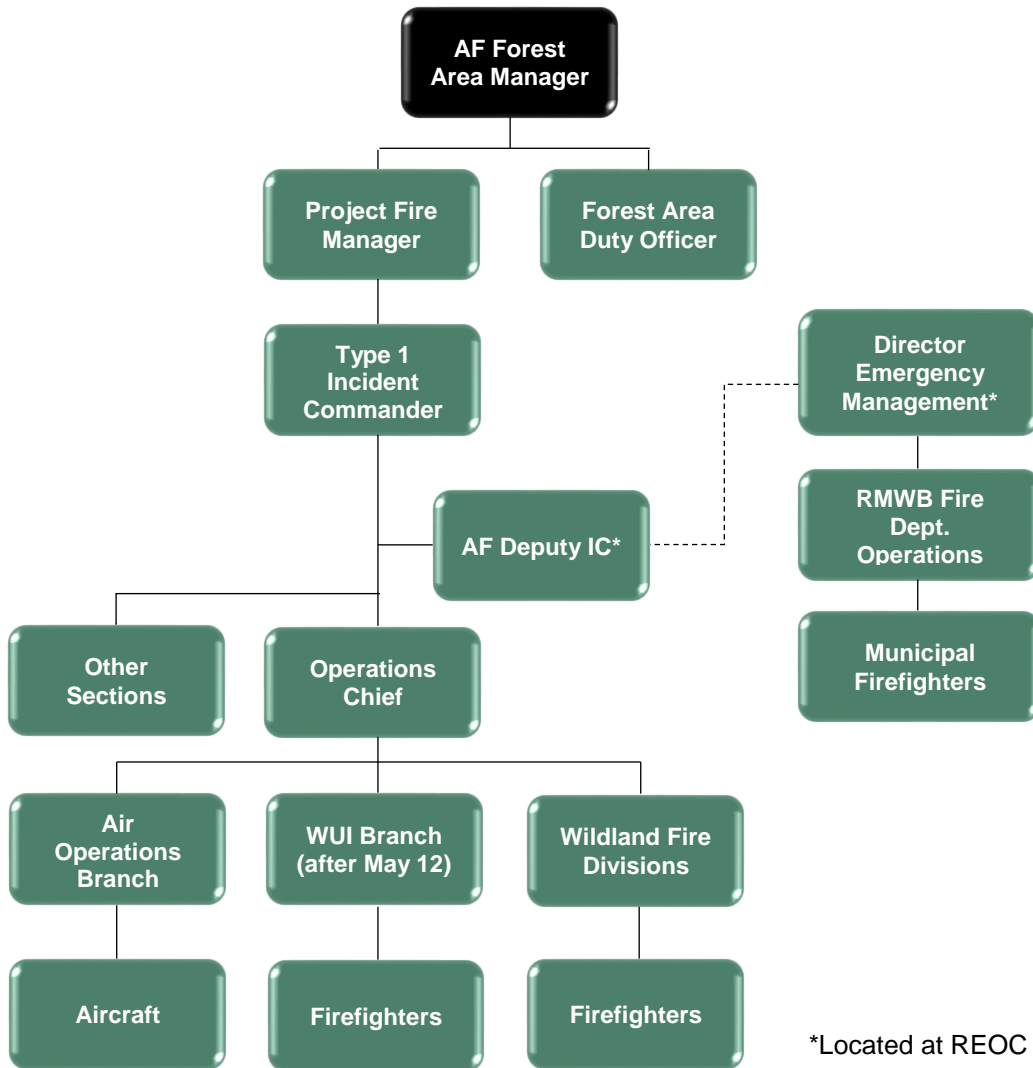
AF Forest Area Manager

Project Fire Manager

Forest Area Duty Officer

Type 1 Incident Commander

Director Emergency Management*

AF Deputy IC*

RMWB Fire Dept. Operations

Municipal Firefighters

Other Sections

Operations Chief

Air Operations Branch

WUI Branch (after May 12)

Wildland Fire Divisions

Aircraft

Firefighters

Firefighters

*Located at REOC